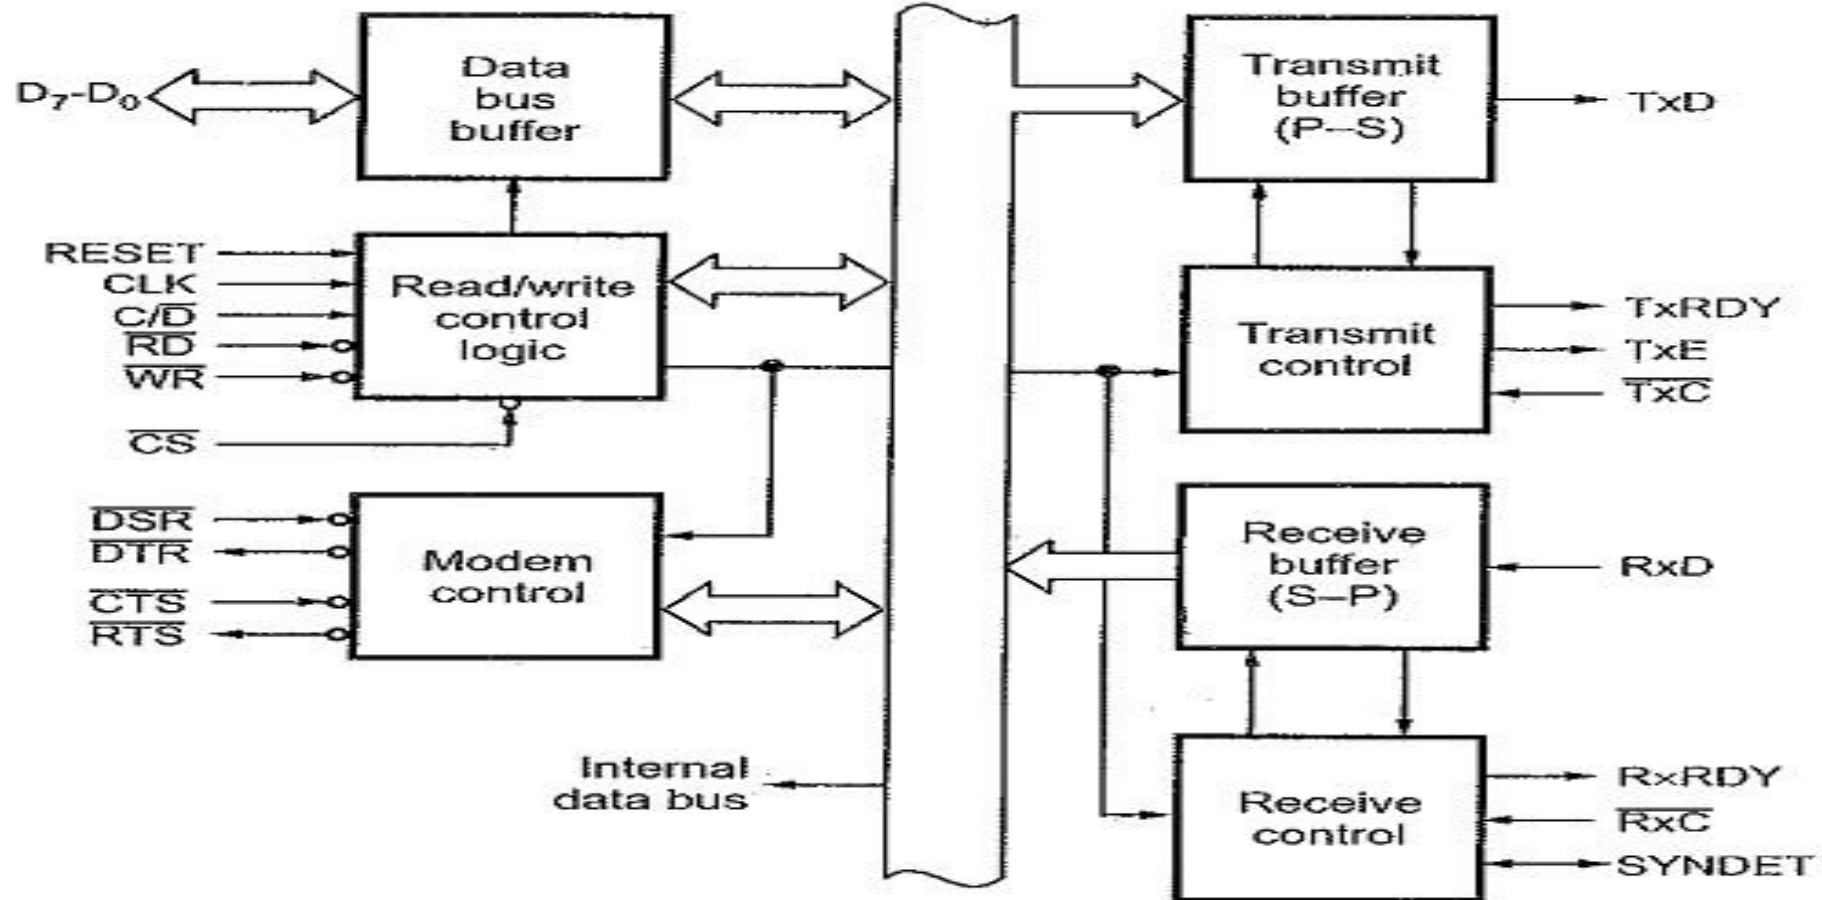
$D_7$-$D_0$

Data bus buffer

RESET
CLK
$C/\overline{D}$
$\overline{RD}$
$\overline{WR}$

Read/write control logic

$\overline{CS}$

$\overline{DSR}$
$\overline{DTR}$
$\overline{CTS}$
$\overline{RTS}$

Modem control

Internal data bus

Transmit buffer (P–S)

TxD

Transmit control

TxRDY
TxE
$\overline{TxC}$

Receive buffer (S–P)

RxD

Receive control

RxRDY
$\overline{RxC}$
SYNDET